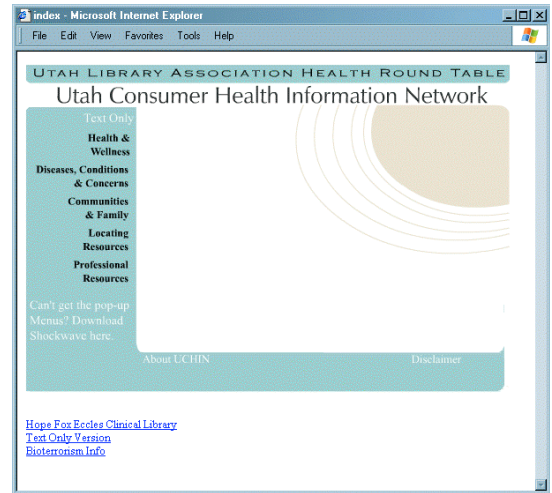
index - Microsoft Internet Explorer

File Edit View Favorites Tools Help

UTAH LIBRARY ASSOCIATION HEALTH ROUND TABLE

Utah Consumer Health Information Network

Text Only

Health & Wellness

Diseases, Conditions & Concerns

Communities & Family

Locating Resources

Professional Resources

Can't get the pop-up Menus? Download Shockwave here.

About UCHIN

Disclaimer

Hope Fox Eccles Clinical Library
Text Only Version
Bioterrorism Info